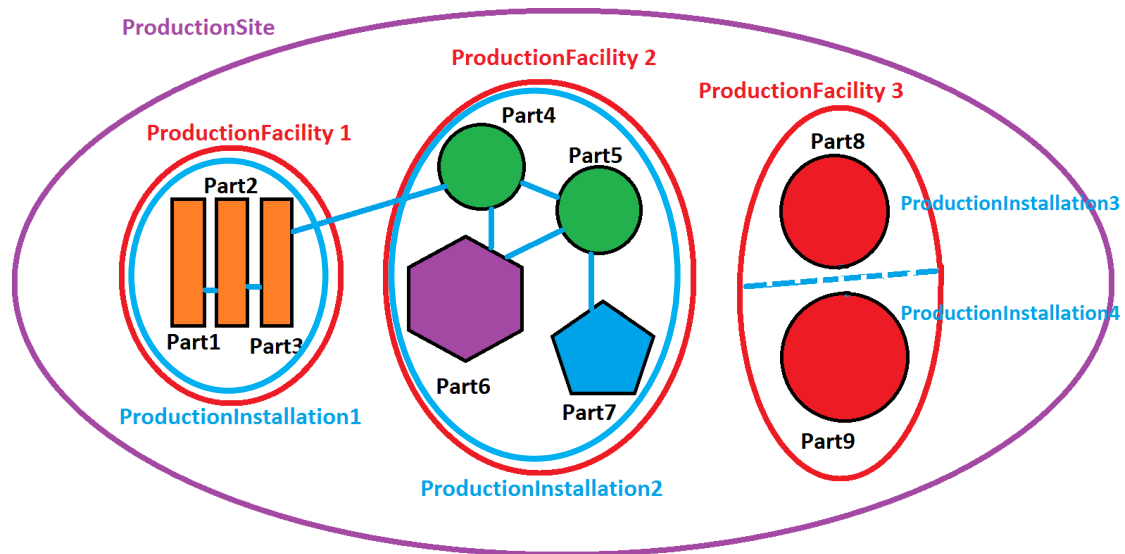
ProductionSite

ProductionFacility 1

Part2

Part1

Part3

ProductionInstallation1

ProductionFacility 2

Part4

Part5

Part6

Part7

ProductionInstallation2

ProductionFacility 3

Part8

ProductionInstallation3

ProductionInstallation4

Part9